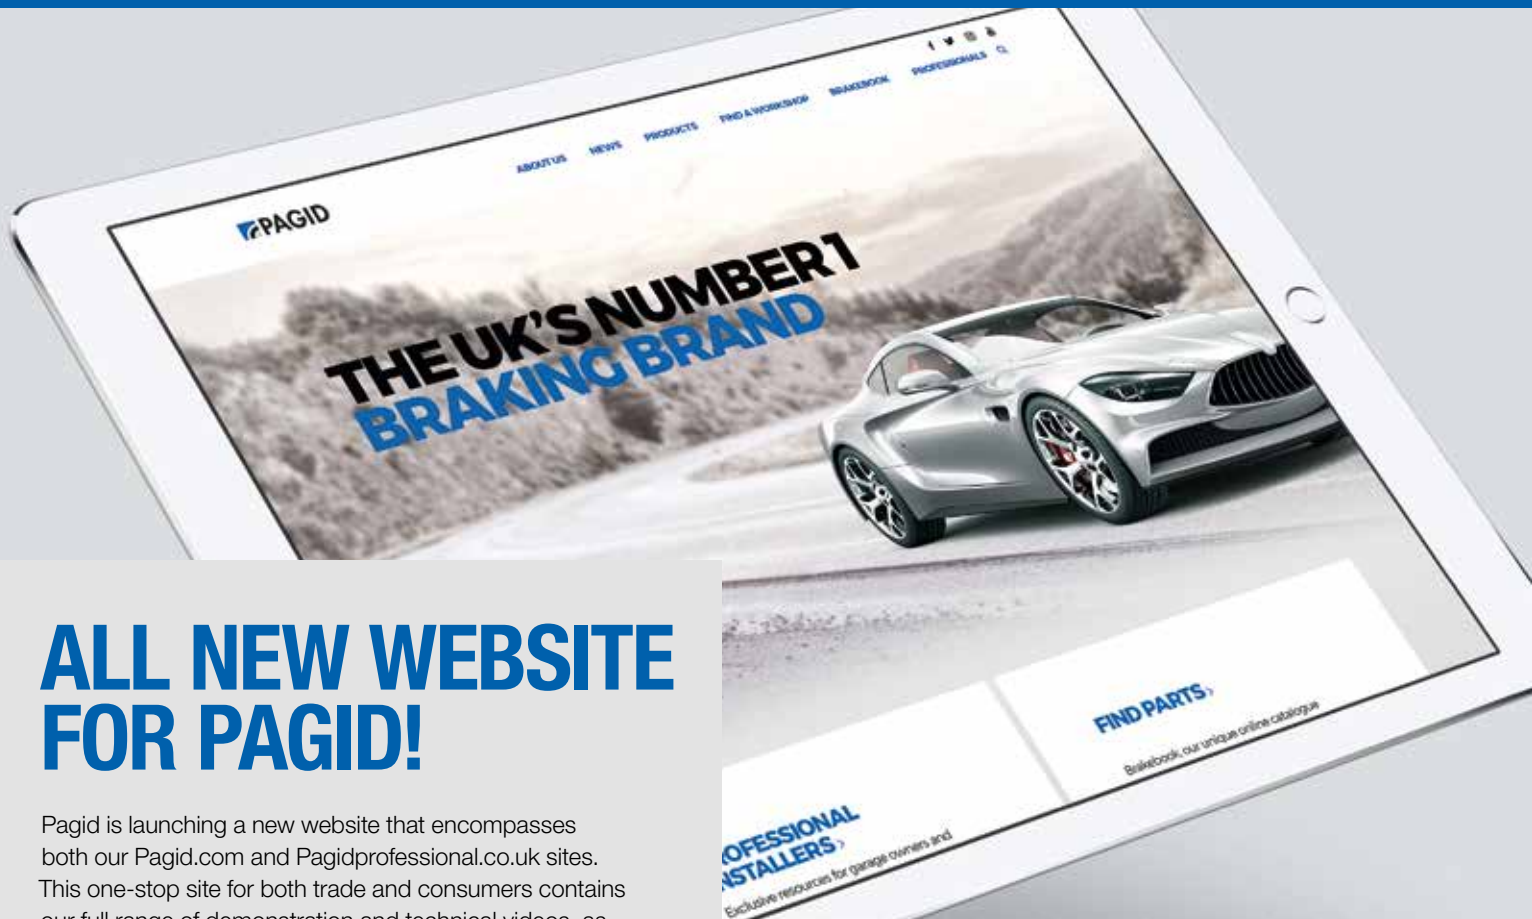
PAGID

ABOUT US NEWS PRODUCTS FIND A WORKSHOP BRAKEBOOK PROFESSIONALS

THE UK'S NUMBER 1 BRAKING BRAND

OFESSIONAL NSTALLERS›
Exclusive resources for garage owners and

FIND PARTS›
Brakebook, our unique online catalogue

ALL NEW WEBSITE FOR PAGID!

Pagid is launching a new website that encompasses both our Pagid.com and Pagidprofessional.co.uk sites. This one-stop site for both trade and consumers contains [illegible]